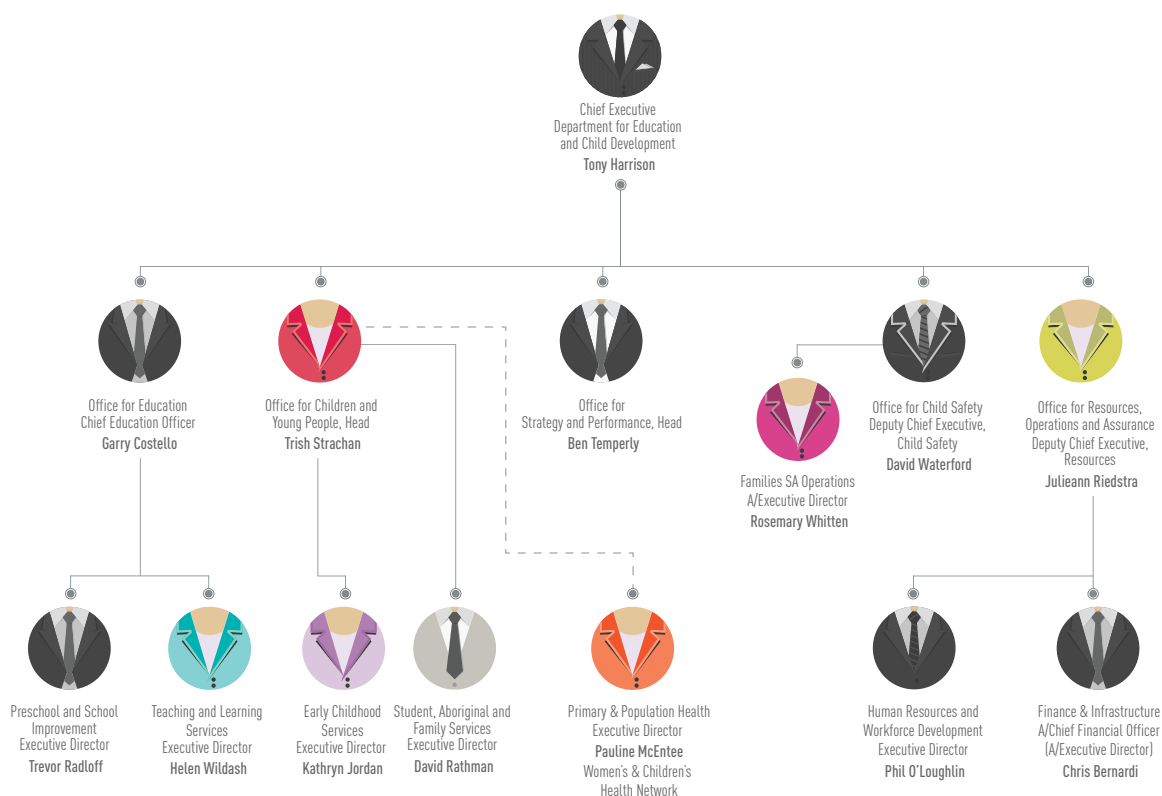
Chief Executive
Department for Education and Child Development
Tony Harrison

Office for Education
Chief Education Officer
Garry Costello

Office for Children and Young People, Head
Trish Strachan

Office for Strategy and Performance, Head
Ben Temperly

Families SA Operations
A/Executive Director
Rosemary Whitten

Office for Child Safety
Deputy Chief Executive, Child Safety
David Waterford

Office for Resources, Operations and Assurance
Deputy Chief Executive, Resources
Julieann Riedstra

Preschool and School Improvement
Executive Director
Trevor Radloff

Teaching and Learning Services
Executive Director
Helen Wildash

Early Childhood Services
Executive Director
Kathryn Jordan

Student, Aboriginal and Family Services
Executive Director
David Rathman

Primary & Population Health
Executive Director
Pauline McEntee
Women's & Children's Health Network

Human Resources and Workforce Development
Executive Director
Phil O'Loughlin

Finance & Infrastructure
A/Chief Financial Officer
(A/Executive Director)
Chris Bernardi